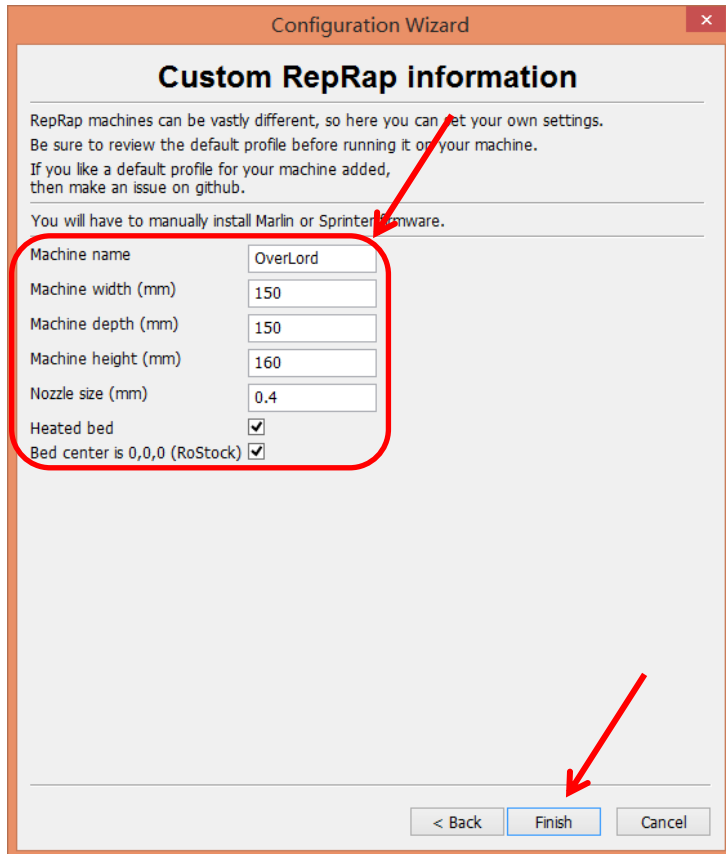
Configuration Wizard

Custom RepRap information

RepRap machines can be vastly different, so here you can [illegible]et your own settings.
Be sure to review the default profile before running it o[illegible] your machine.
If you like a default profile for your machine added, then make an issue on github.

You will have to manually install Marlin or Sprinte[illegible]mware.

Machine name OverLord
Machine width (mm) 150
Machine depth (mm) 150
Machine height (mm) 160
Nozzle size (mm) 0.4
Heated bed
Bed center is 0,0,0 (RoStock)

< Back Finish Cancel